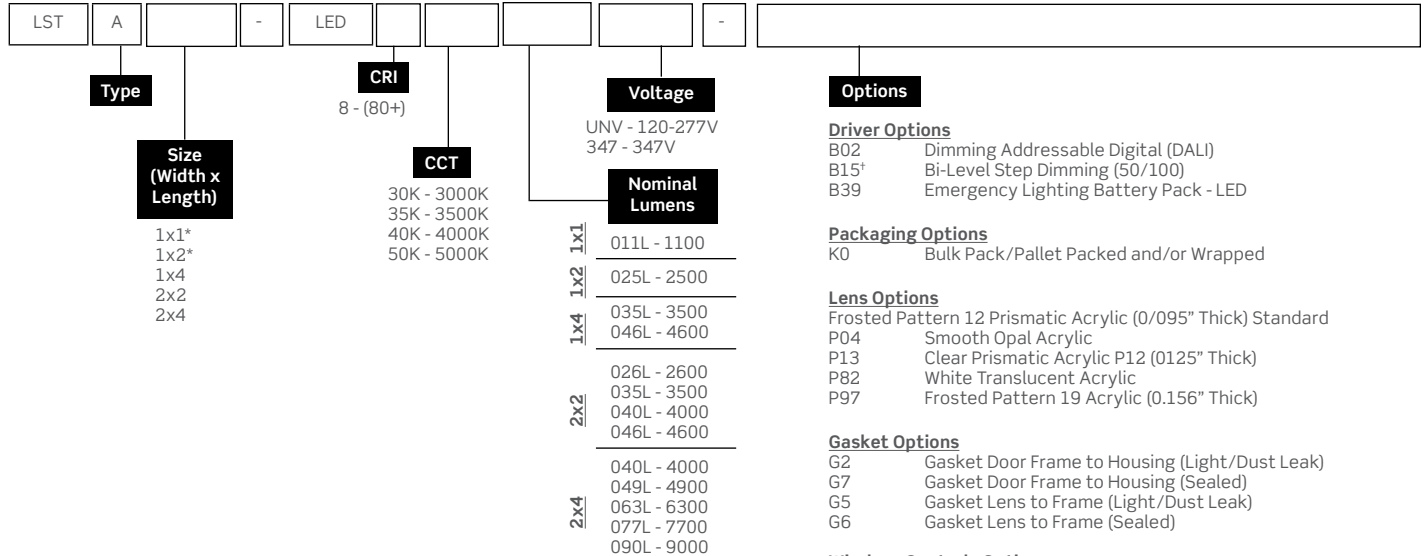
LST | A | | - | LED | | | | | - |

Type

Size (Width x Length)

1x1*
1x2*
1x4
2x2
2x4

CRI

8 - (80+)

CCT

30K - 3000K
35K - 3500K
40K - 4000K
50K - 5000K

Voltage

UNV - 120-277V
347 - 347V

Nominal Lumens

1x1 011L - 1100

1x2 025L - 2500

1x4 035L - 3500
046L - 4600

2x2 026L - 2600
035L - 3500
040L - 4000
046L - 4600

2x4 040L - 4000
049L - 4900
063L - 6300
077L - 7700
090L - 9000

Options

Driver Options
B02 Dimming Addressable Digital (DALI)
B15† Bi-Level Step Dimming (50/100)
B39 Emergency Lighting Battery Pack - LED

Packaging Options
K0 Bulk Pack/Pallet Packed and/or Wrapped

Lens Options
Frosted Pattern 12 Prismatic Acrylic (0/095" Thick) Standard
P04 Smooth Opal Acrylic
P13 Clear Prismatic Acrylic P12 (0125" Thick)
P82 White Translucent Acrylic
P97 Frosted Pattern 19 Acrylic (0.156" Thick)

Gasket Options
G2 Gasket Door Frame to Housing (Light/Dust Leak)
G7 Gasket Door Frame to Housing (Sealed)
G5 Gasket Lens to Frame (Light/Dust Leak)
G6 Gasket Lens to Frame (Sealed)

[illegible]